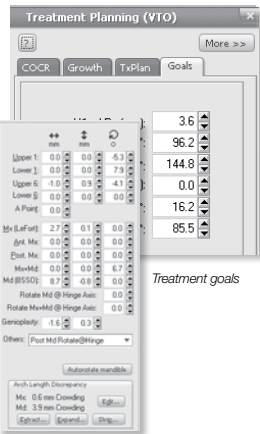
Treatment Planning (VTO)

More >>

COCR | Growth | TxPlan | Goals

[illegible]): 3.6
96.2
144.8
0.0
16.2
85.5

mm mm °

Upper 1: 0.0 0.0 -5.3
Lower 1: 0.0 0.0 7.9
Upper 6: -1.0 0.9 -4.1
Lower 6: 0.0 0.0 0.0
A Point: 0.0

Mx (LeFort): 2.7 0.1 0.0
Ant. Mx: 0.0 0.0 0.0
Post. Mx: 0.0 0.0 0.0
Mx+Md: 0.0 0.0 6.7
Md (BSSO): 8.7 -0.8 0.0
Rotate Md @ Hinge Axis: 0.0
Rotate Mx+Md @ Hinge Axis: 0.0
Genioplasty: -1.6 0.3

Others: Post Md Rotate@Hinge

Autorotate mandible

Arch Length Discrepancy
Mx: 0.6 mm Crowding
Md: 3.9 mm Crowding
Edit...
Extract... Expand... Strip...

Treatment goals